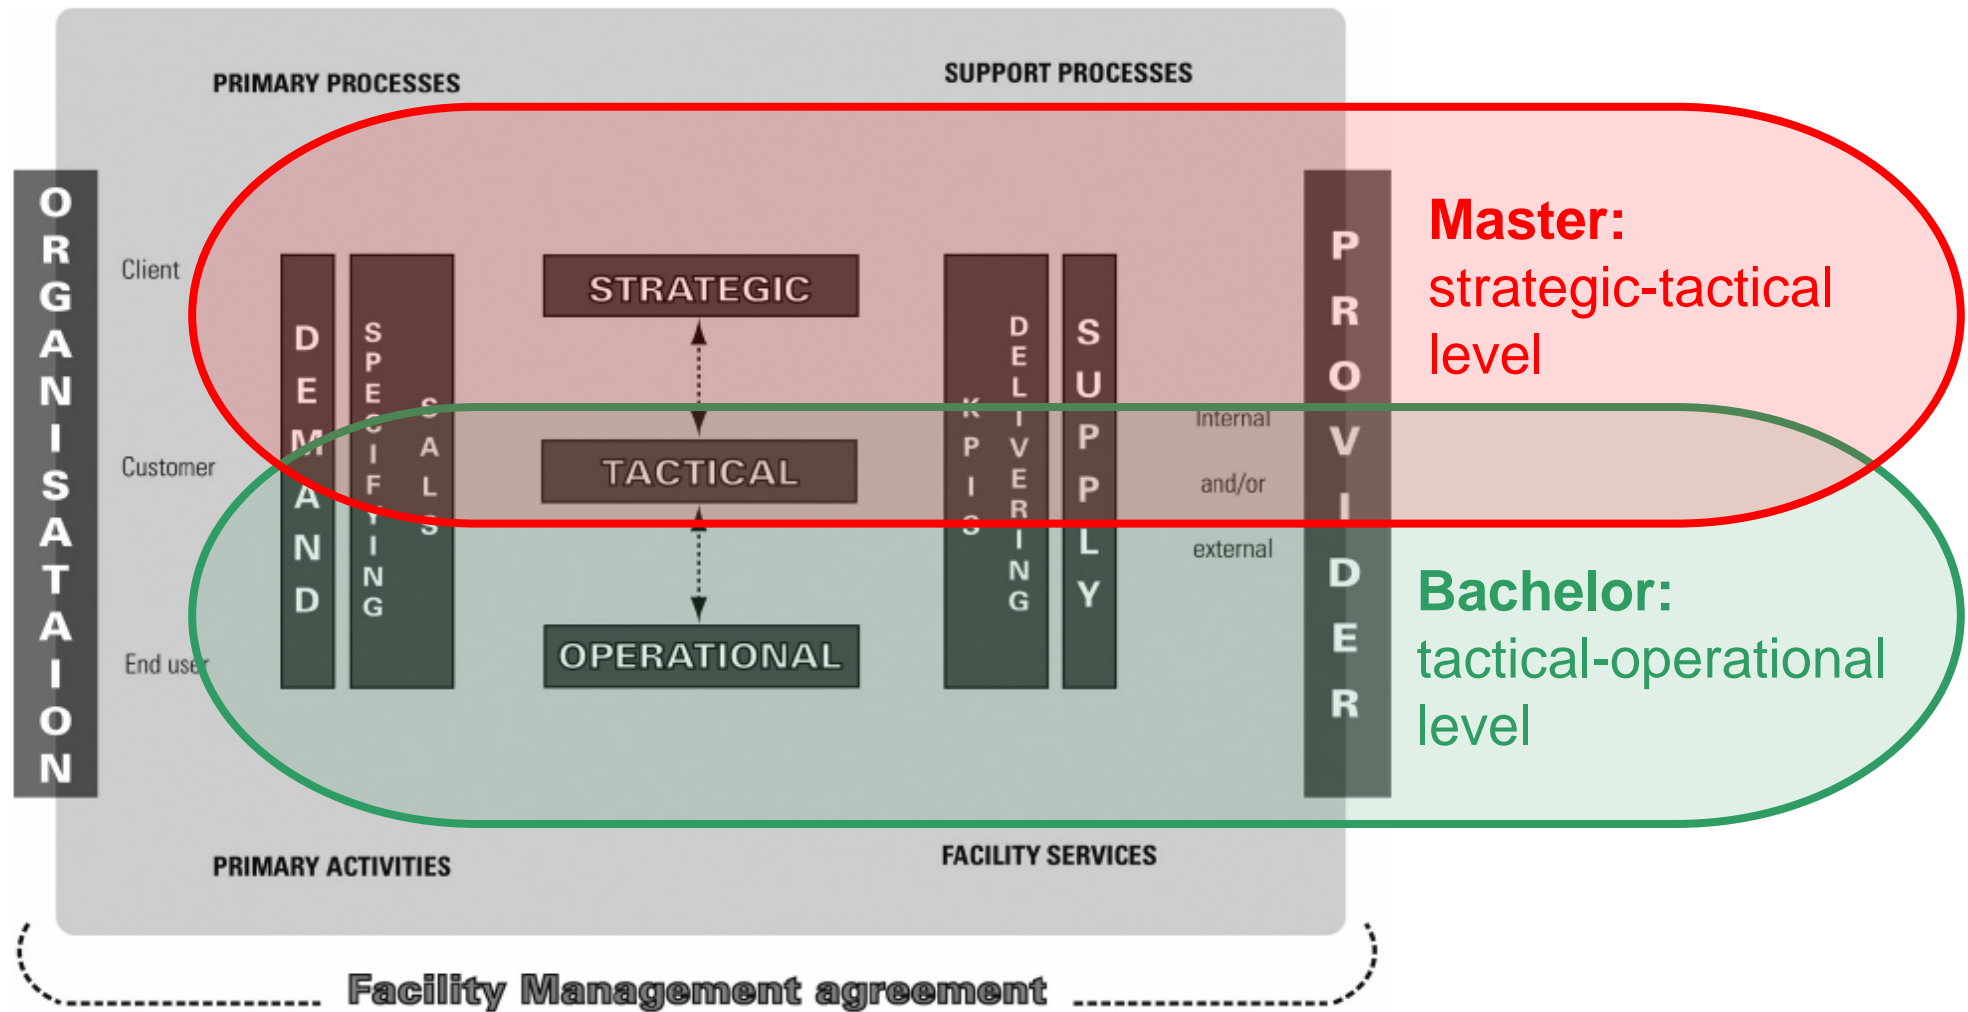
PRIMARY PROCESSES

SUPPORT PROCESSES

ORGANISATAION

Client

Customer

End user

DEMAND

SPECIFYING

SLAS

STRATEGIC

TACTICAL

OPERATIONAL

KPIS

DELIVERING

SUPPLY

Internal

and/or

external

PROVIDER

Master:
strategic-tactical level

Bachelor:
tactical-operational level

PRIMARY ACTIVITIES

FACILITY SERVICES

Facility Management agreement